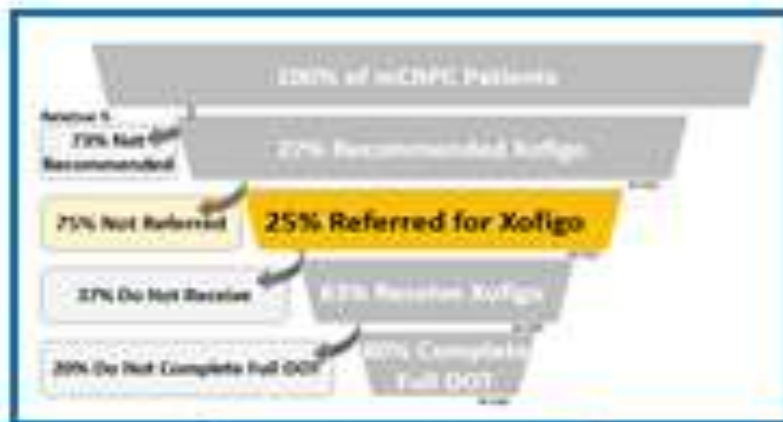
100% of mCRPC Patients

Relative %
73% Not Recommended

27% Recommended Xofigo

75% Not Referred

25% Referred for Xofigo

37% Do Not Receive

63% Receive Xofigo

20% Do Not Complete Full DOT

80% Complete Full DOT